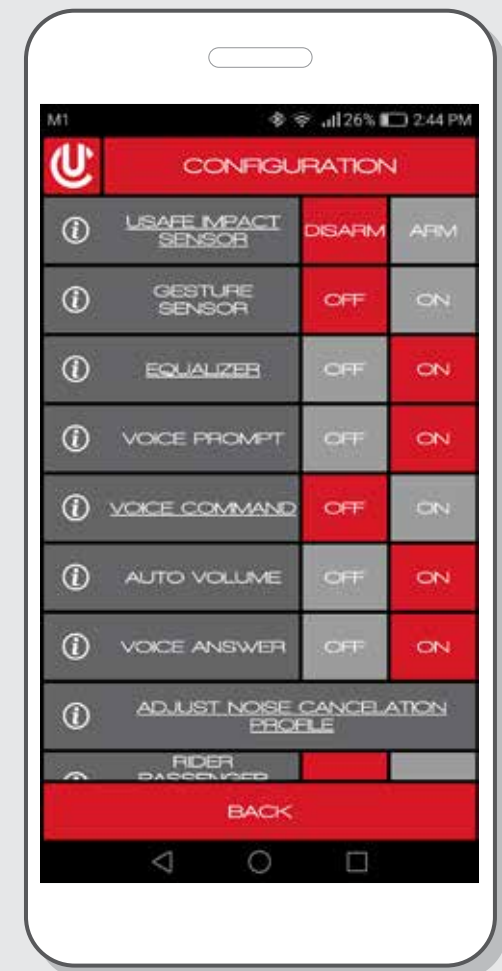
M1 26% 2:44 PM

CONFIGURATION

USAFE IMPACT SENSOR DISARM ARM

GESTURE SENSOR OFF ON

EQUALIZER OFF ON

VOICE PROMPT OFF ON

VOICE COMMAND OFF ON

AUTO VOLUME OFF ON

VOICE ANSWER OFF ON

ADJUST NOISE CANCELATION PROFILE

RIDER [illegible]

BACK